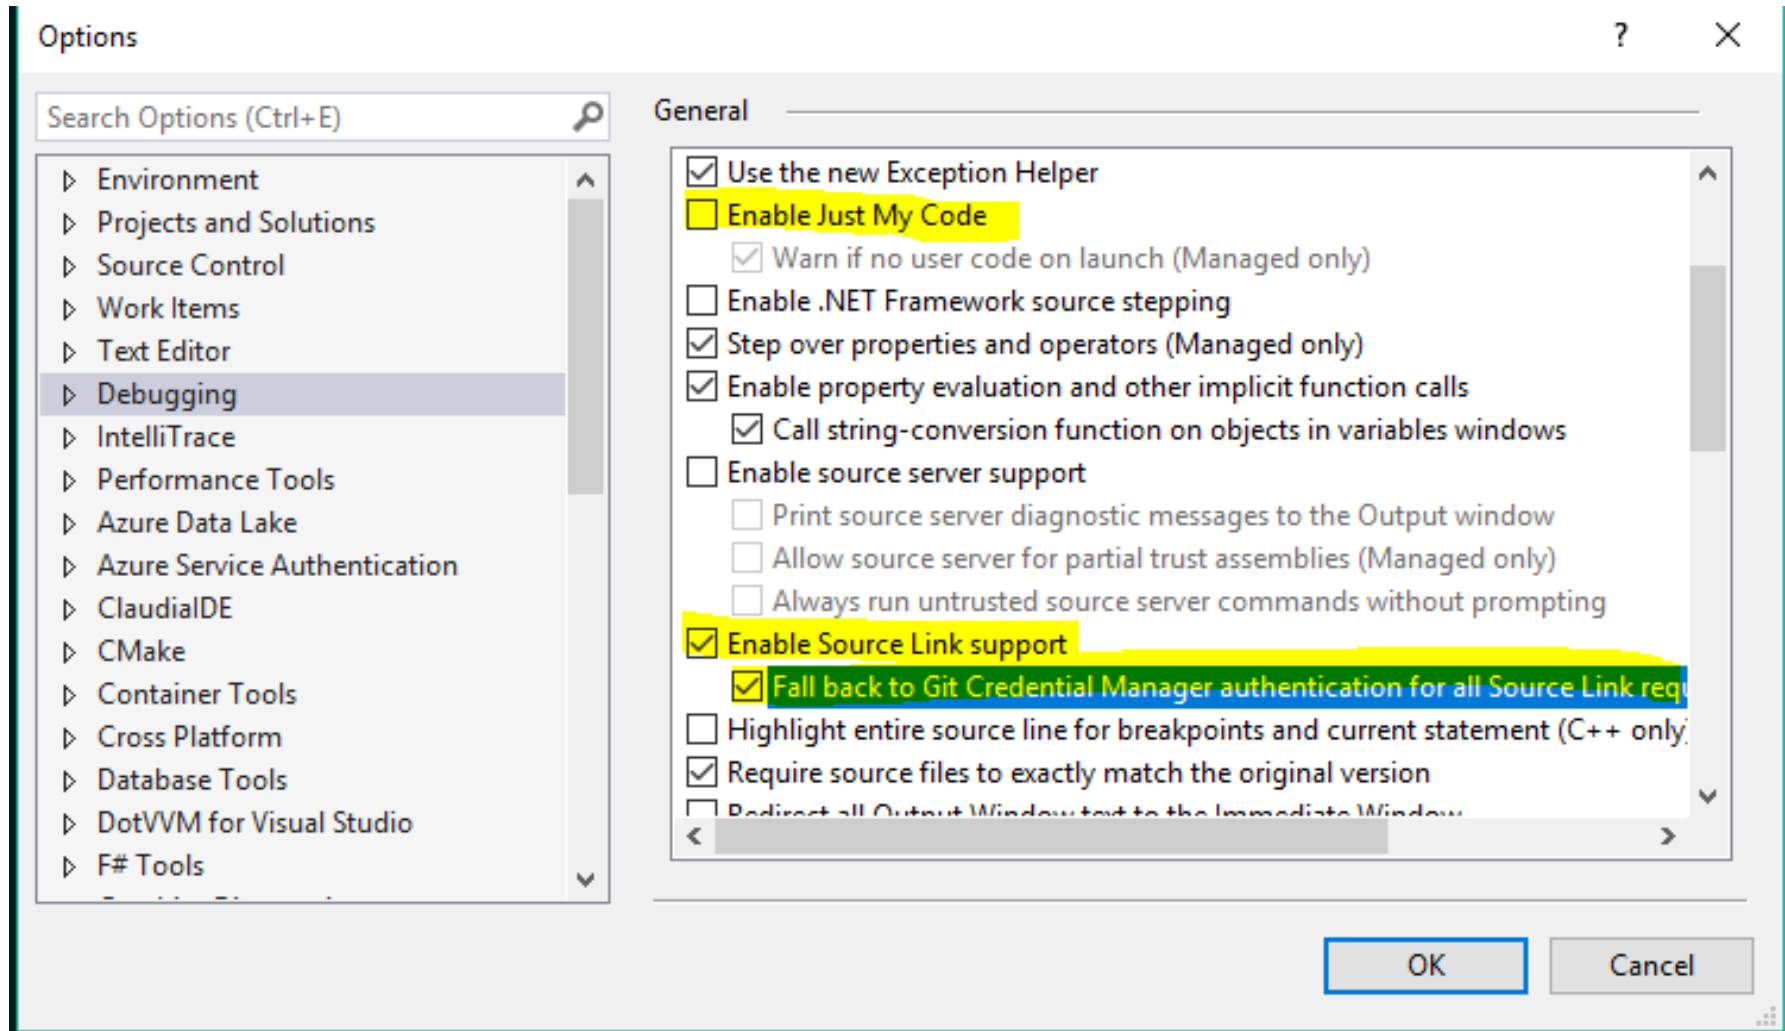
Options

?

Search Options (Ctrl+E)

Environment
Projects and Solutions
Source Control
Work Items
Text Editor
Debugging
IntelliTrace
Performance Tools
Azure Data Lake
Azure Service Authentication
ClaudiaIDE
CMake
Container Tools
Cross Platform
Database Tools
DotVVM for Visual Studio
F# Tools

General

Use the new Exception Helper
Enable Just My Code
Warn if no user code on launch (Managed only)
Enable .NET Framework source stepping
Step over properties and operators (Managed only)
Enable property evaluation and other implicit function calls
Call string-conversion function on objects in variables windows
Enable source server support
Print source server diagnostic messages to the Output window
Allow source server for partial trust assemblies (Managed only)
Always run untrusted source server commands without prompting
Enable Source Link support
Fall back to Git Credential Manager authentication for all Source Link req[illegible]
Highlight entire source line for breakpoints and current statement (C++ only)
Require source files to exactly match the original version
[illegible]

OK
Cancel